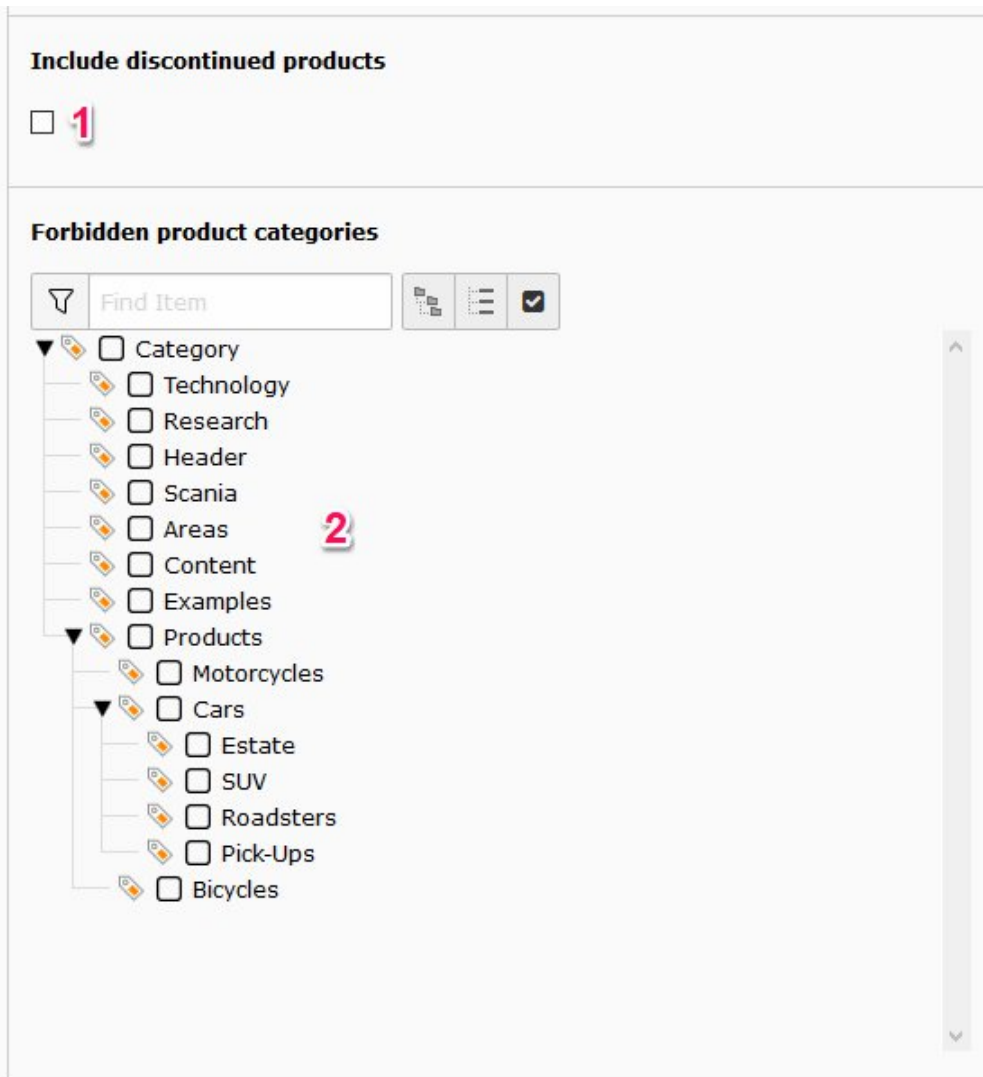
Include discontinued products

1

Forbidden product categories

Find Item

Category
Technology
Research
Header
Scania
Areas
Content
Examples
Products
Motorcycles
Cars
Estate
SUV
Roadsters
Pick-Ups
Bicycles

2